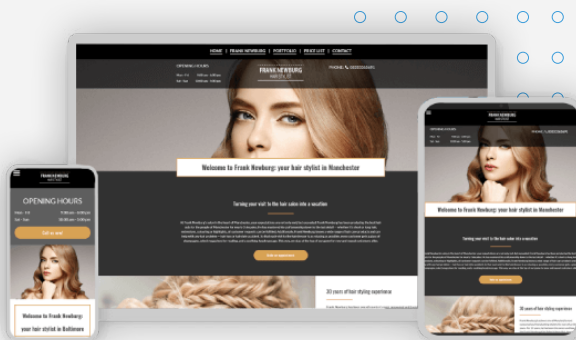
HOME | FRANK NEWBURG | PORTFOLIO | PRICE LIST | CONTACT

OPENING HOURS

FRANK NEWBURG
HAIR STYLIST

PHONE

Welcome to Frank Newburg: your hair stylist in Manchester

Turning your visit to the hair salon into a vacation

30 years of hair styling experience

FRANK NEWBURG
HAIR STYLIST

OPENING HOURS

Call us now

Welcome to Frank Newburg: your hair stylist in Baltimore

FRANK NEWBURG
HAIR STYLIST

Welcome to Frank Newburg: your hair stylist in Manchester

Turning your visit to the hair salon into a vacation

30 years of hair styling experience